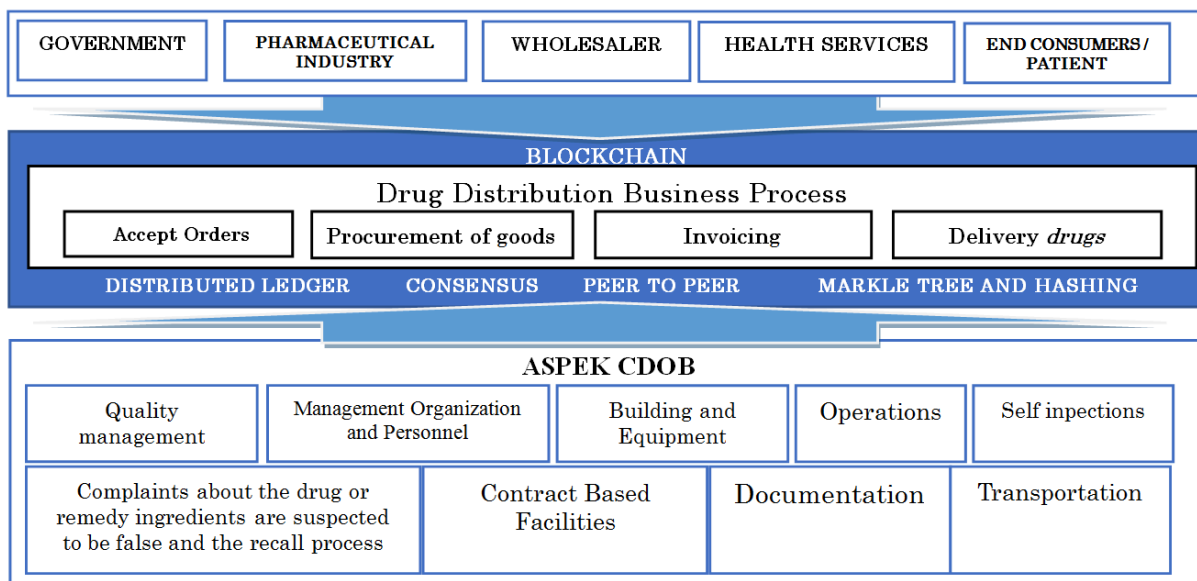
GOVERNMENT

PHARMACEUTICAL INDUSTRY

WHOLESALER

HEALTH SERVICES

END CONSUMERS/ PATIENT

BLOCKCHAIN

Drug Distribution Business Process

Accept Orders

Procurement of goods

Invoicing

Delivery *drugs*

DISTRIBUTED LEDGER

CONSENSUS

PEER TO PEER

MARKLE TREE AND HASHING

ASPEK CDOB

Quality management

Management Organization and Personnel

Building and Equipment

Operations

Self inpections

Complaints about the drug or remedy ingredients are suspected to be false and the recall process

Contract Based Facilities

Documentation

Transportation